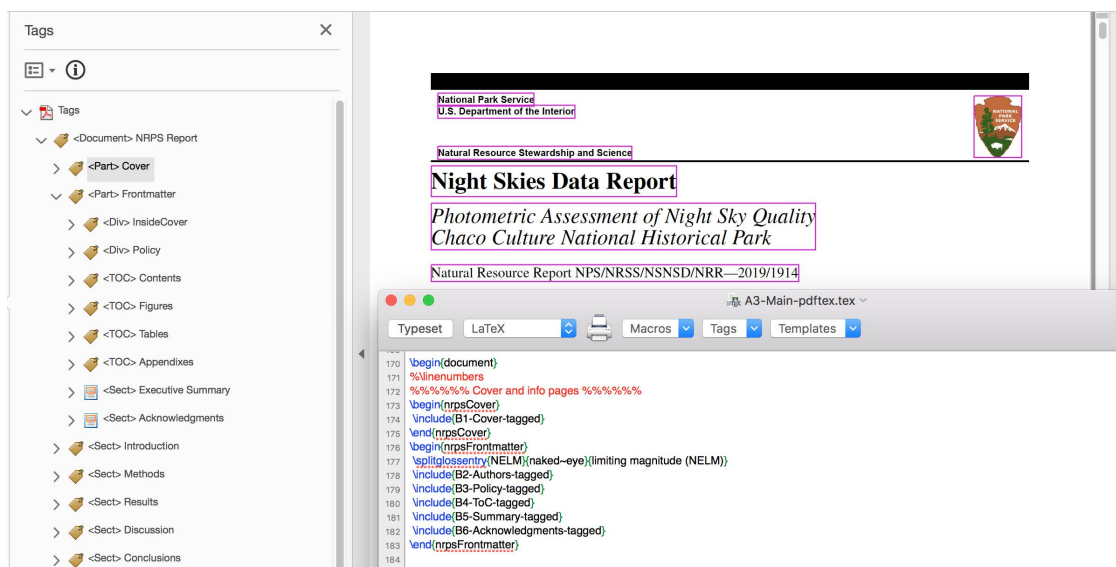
Tags

Tags
<Document> NRPS Report
<Part> Cover
<Part> Frontmatter
<Div> InsideCover
<Div> Policy
<TOC> Contents
<TOC> Figures
<TOC> Tables
<TOC> Appendixes
<Sect> Executive Summary
<Sect> Acknowledgments
<Sect> Introduction
<Sect> Methods
<Sect> Results
<Sect> Discussion
<Sect> Conclusions

National Park Service
U.S. Department of the Interior

NATIONAL PARK SERVICE

Natural Resource Stewardship and Science

Night Skies Data Report

Photometric Assessment of Night Sky Quality
Chaco Culture National Historical Park

Natural Resource Report NPS/NRSS/NSNSD/NRR—2019/1914

A3-Main-pdftex.tex

Typeset LaTeX Macros Tags Templates

170 \begin{document}
171 %\linenumbers
172 %%%%%% Cover and info pages %%%%%%
173 \begin{nrpsCover}
174 \include{B1-Cover-tagged}
175 \end{nrpsCover}
176 \begin{nrpsFrontmatter}
177 \splitglossentry{NELM}{naked~eye}{limiting magnitude (NELM)}
178 \include{B2-Authors-tagged}
179 \include{B3-Policy-tagged}
180 \include{B4-ToC-tagged}
181 \include{B5-Summary-tagged}
182 \include{B6-Acknowledgments-tagged}
183 \end{nrpsFrontmatter}
184